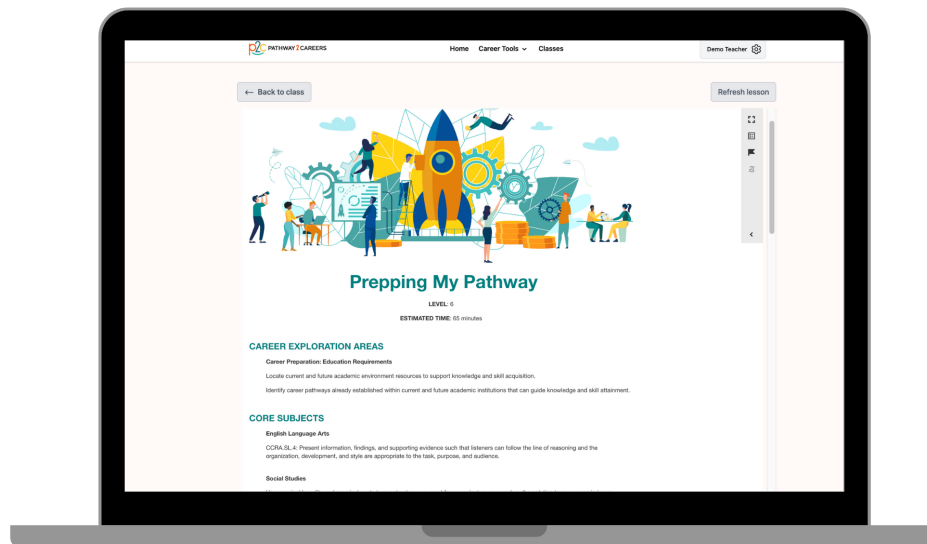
P2C PATHWAY 2 CAREERS

Home Career Tools Classes

Demo Teacher

← Back to class

Refresh lesson

Prepping My Pathway

LEVEL: 6

ESTIMATED TIME: 65 minutes

CAREER EXPLORATION AREAS

Career Preparation: Education Requirements

Locate current and future academic environment resources to support knowledge and skill acquisition.

Identify career pathways already established within current and future academic institutions that can guide knowledge and skill attainment.

CORE SUBJECTS

English Language Arts

CCRA.SL.4: Present information, findings, and supporting evidence such that listeners can follow the line of reasoning and the organization, development, and style are appropriate to the task, purpose, and audience.

Social Studies

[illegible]